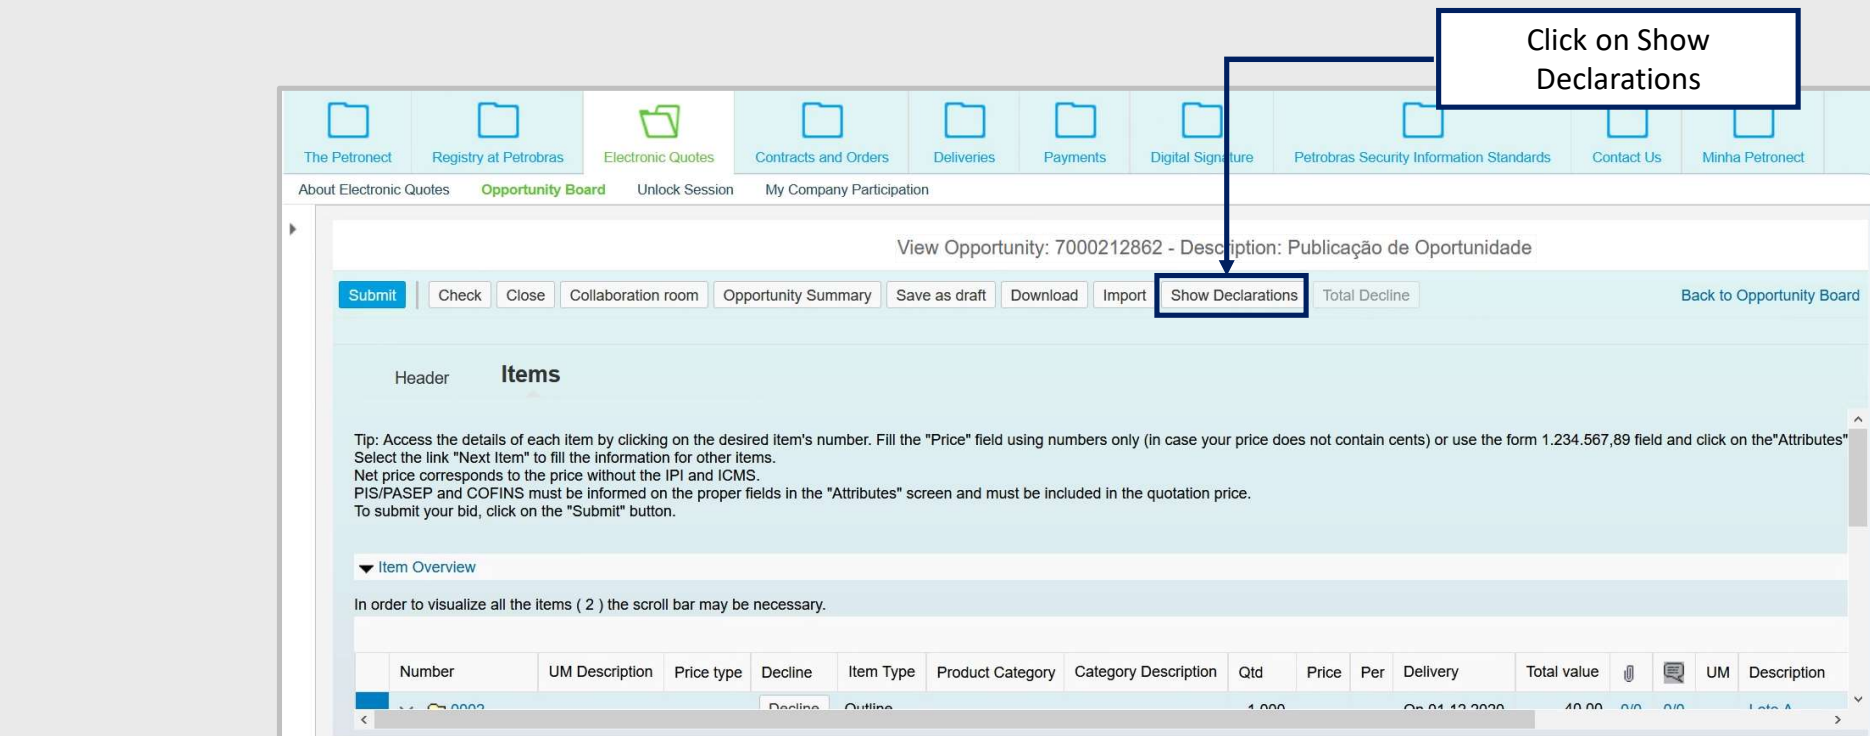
Click on Show Declarations

The Petronect | Registry at Petrobras | Electronic Quotes | Contracts and Orders | Deliveries | Payments | Digital Signature | Petrobras Security Information Standards | Contact Us | Minha Petronect

About Electronic Quotes | Opportunity Board | Unlock Session | My Company Participation

View Opportunity: 7000212862 - Description: Publicação de Oportunidade

Submit | Check | Close | Collaboration room | Opportunity Summary | Save as draft | Download | Import | Show Declarations | Total Decline | Back to Opportunity Board

Header | Items

Tip: Access the details of each item by clicking on the desired item's number. Fill the "Price" field using numbers only (in case your price does not contain cents) or use the form 1.234.567,89 field and click on the"Attributes"
Select the link "Next Item" to fill the information for other items.
Net price corresponds to the price without the IPI and ICMS.
PIS/PASEP and COFINS must be informed on the proper fields in the "Attributes" screen and must be included in the quotation price.
To submit your bid, click on the "Submit" button.

Item Overview

In order to visualize all the items ( 2 ) the scroll bar may be necessary.

| | Number | UM Description | Price type | Decline | Item Type | Product Category | Category Description | Qtd | Price | Per | Delivery | Total value | | | UM | Description |
|---|---|---|---|---|---|---|---|---|---|---|---|---|---|---|---|---|
| | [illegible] | | | Decline | Outline | | | 1.000 | | | On 01.12.2020 | 40,00 | 0/0 | 0/0 | | Lote A |